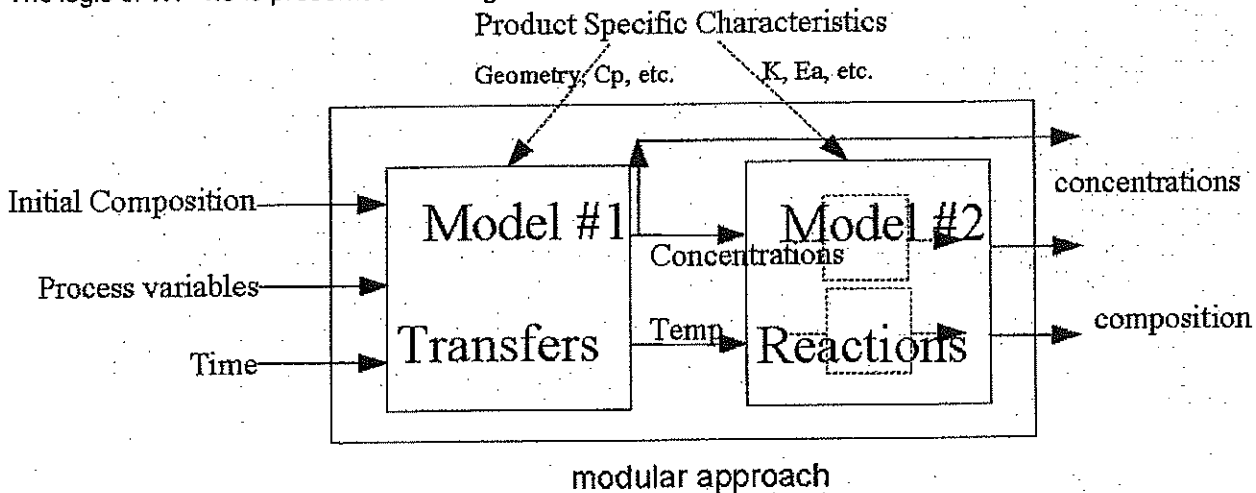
The logic of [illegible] presented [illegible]

Product Specific Characteristics

Geometry, Cp, etc.

K, Ea, etc.

Initial Composition

Process variables

Time

Model #1

Transfers

Concentrations

Temp

Model #2

Reactions

concentrations

composition

modular approach